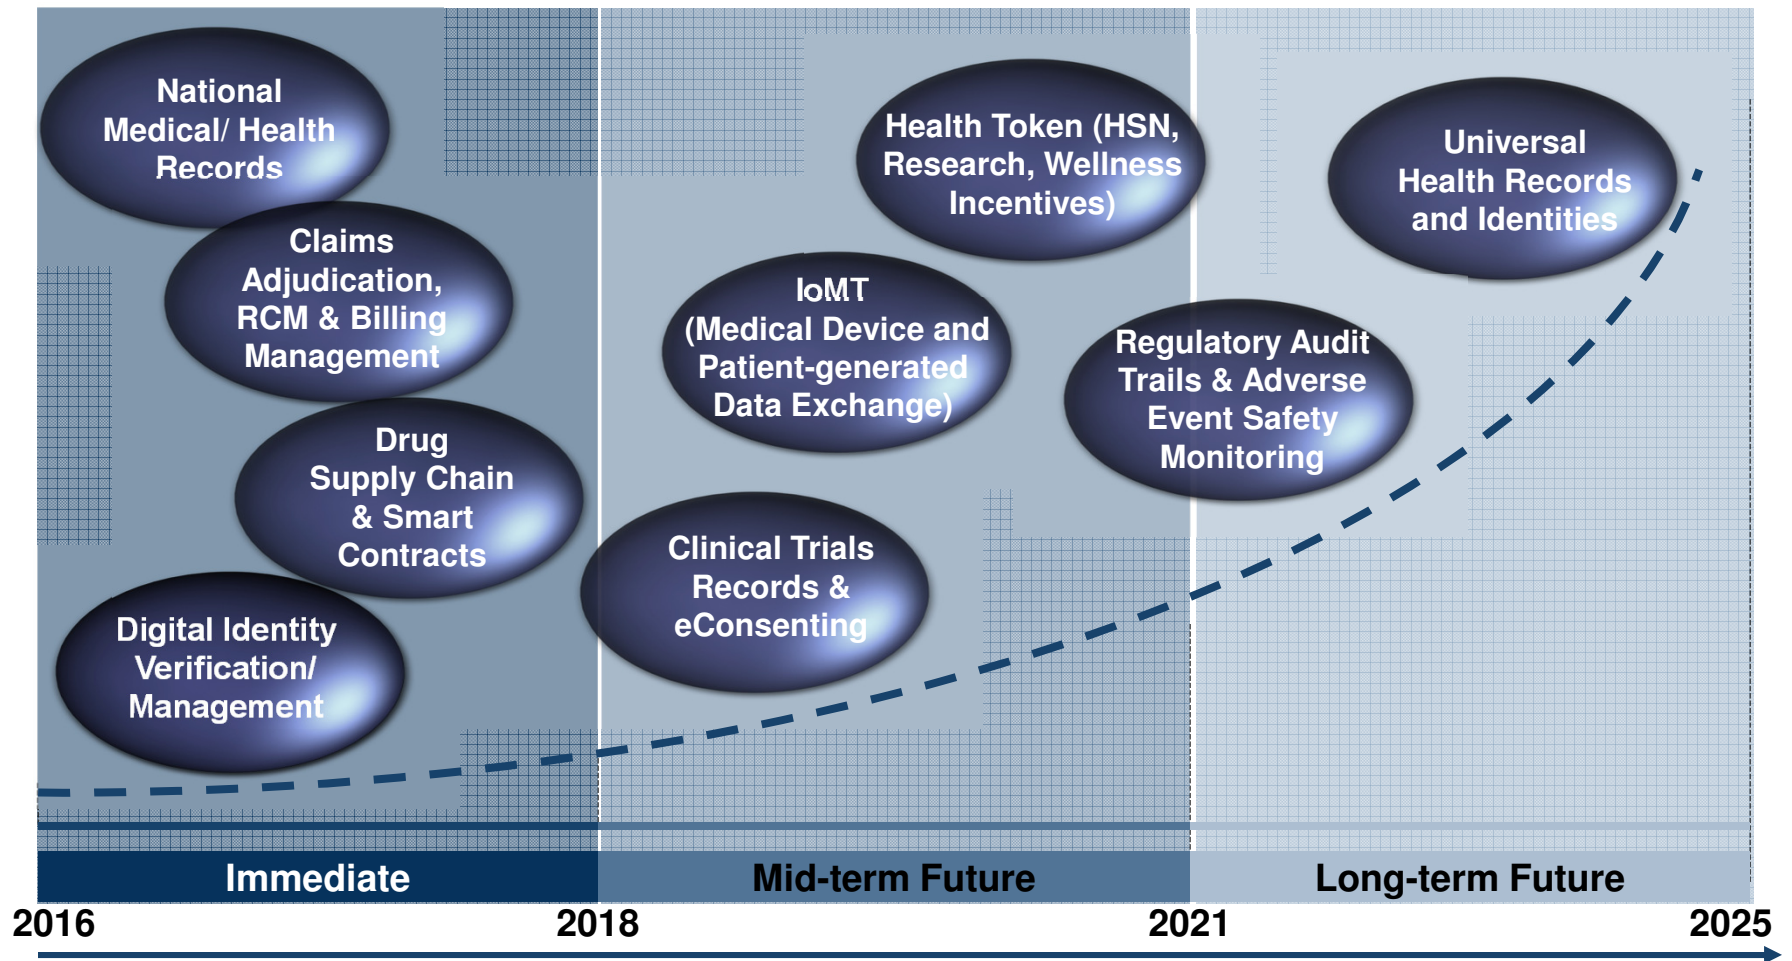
National Medical/ Health Records

Claims Adjudication, RCM & Billing Management

Drug Supply Chain & Smart Contracts

Digital Identity Verification/ Management

Health Token (HSN, Research, Wellness Incentives)

IoMT (Medical Device and Patient-generated Data Exchange)

Clinical Trials Records & eConsenting

Regulatory Audit Trails & Adverse Event Safety Monitoring

Universal Health Records and Identities

Immediate

Mid-term Future

Long-term Future

2016

2018

2021

2025